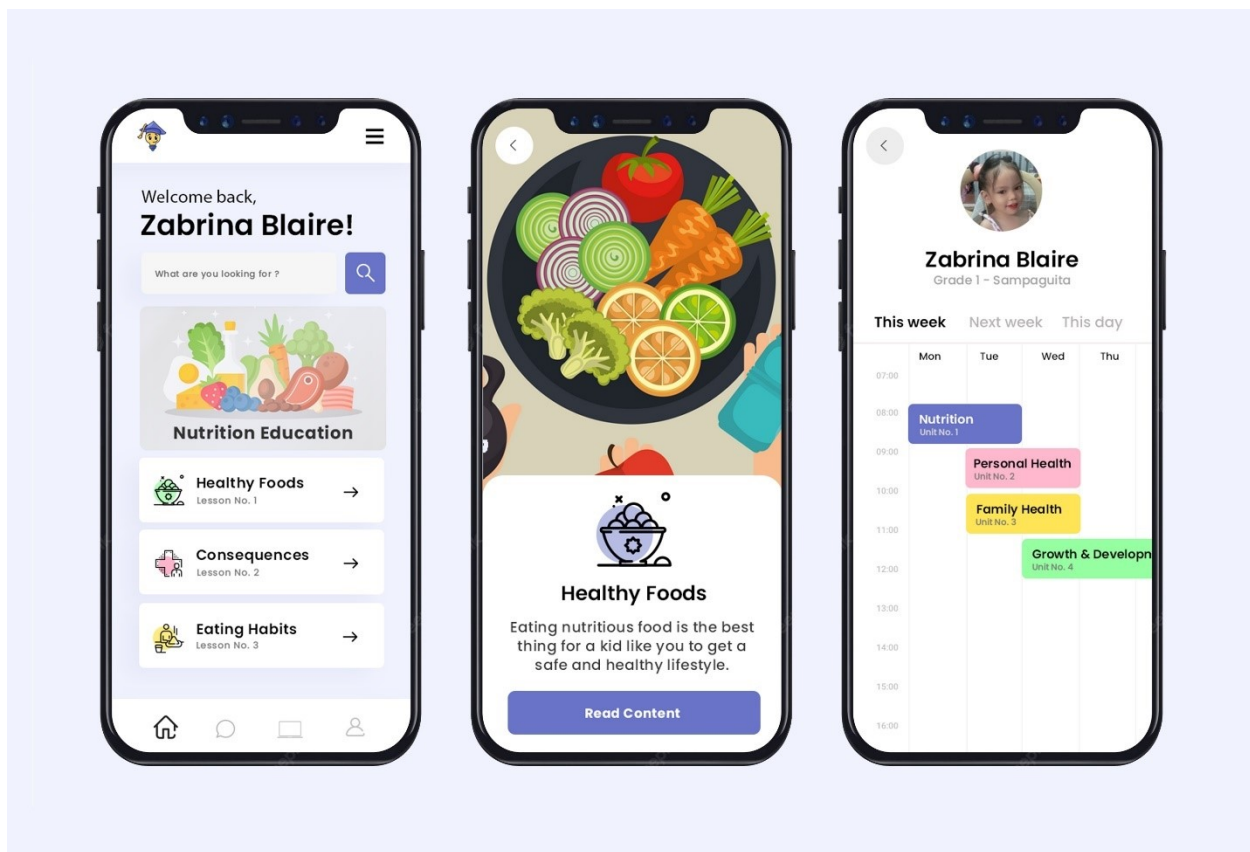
Welcome back,
Zabrina Blaire!

What are you looking for ?

Nutrition Education

Healthy Foods
Lesson No. 1

Consequences
Lesson No. 2

Eating Habits
Lesson No. 3

Healthy Foods

Eating nutritious food is the best thing for a kid like you to get a safe and healthy lifestyle.

Read Content

Zabrina Blaire
Grade 1 - Sampaguita

This week Next week This day

Mon Tue Wed Thu

07:00
08:00
09:00
10:00
11:00
12:00
13:00
14:00
15:00
16:00

Nutrition
Unit No. 1

Personal Health
Unit No. 2

Family Health
Unit No. 3

Growth & Developn
Unit No. 4